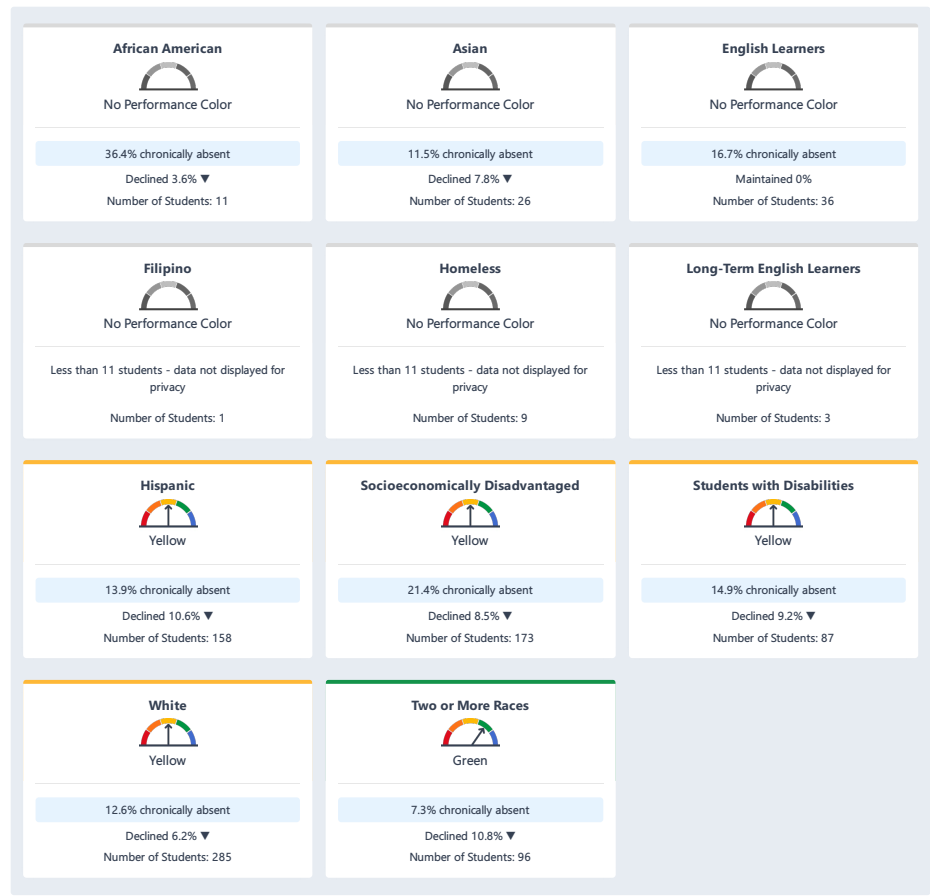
African American

No Performance Color

36.4% chronically absent

Declined 3.6% ▼

Number of Students: 11

Asian

No Performance Color

11.5% chronically absent

Declined 7.8% ▼

Number of Students: 26

English Learners

No Performance Color

16.7% chronically absent

Maintained 0%

Number of Students: 36

Filipino

No Performance Color

Less than 11 students - data not displayed for privacy

Number of Students: 1

Homeless

No Performance Color

Less than 11 students - data not displayed for privacy

Number of Students: 9

Long-Term English Learners

No Performance Color

Less than 11 students - data not displayed for privacy

Number of Students: 3

Hispanic

Yellow

13.9% chronically absent

Declined 10.6% ▼

Number of Students: 158

Socioeconomically Disadvantaged

Yellow

21.4% chronically absent

Declined 8.5% ▼

Number of Students: 173

Students with Disabilities

Yellow

14.9% chronically absent

Declined 9.2% ▼

Number of Students: 87

White

Yellow

12.6% chronically absent

Declined 6.2% ▼

Number of Students: 285

Two or More Races

Green

7.3% chronically absent

Declined 10.8% ▼

Number of Students: 96